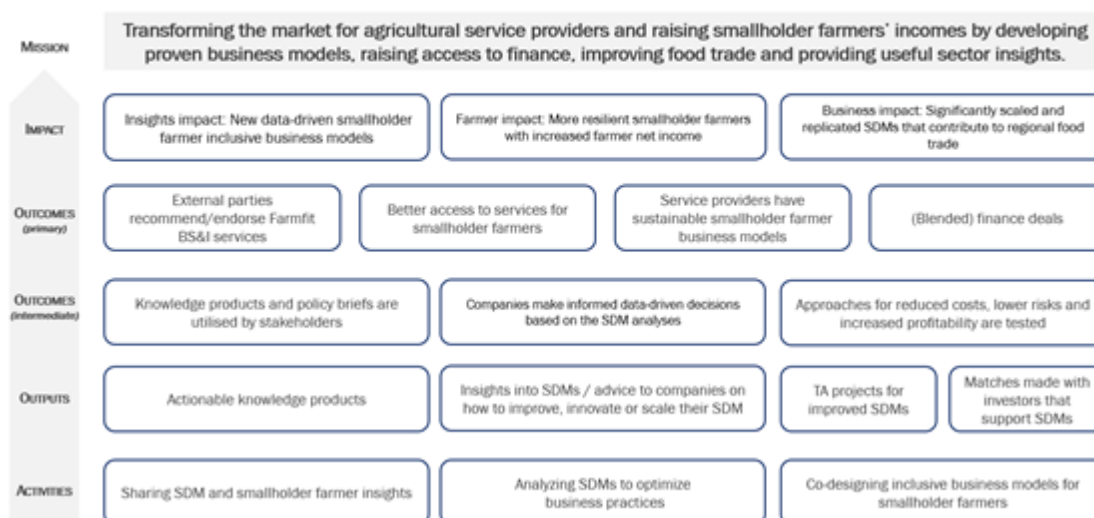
MISSION

Transforming the market for agricultural service providers and raising smallholder farmers' incomes by developing proven business models, raising access to finance, improving food trade and providing useful sector insights.

IMPACT

Insights impact: New data-driven smallholder farmer inclusive business models

Farmer impact: More resilient smallholder farmers with increased farmer net income

Business impact: Significantly scaled and replicated SDMs that contribute to regional food trade

OUTCOMES (primary)

External parties recommend/endorse Farmfit BS&I services

Better access to services for smallholder farmers

Service providers have sustainable smallholder farmer business models

(Blended) finance deals

OUTCOMES (intermediate)

Knowledge products and policy briefs are utilised by stakeholders

Companies make informed data-driven decisions based on the SDM analyses

Approaches for reduced costs, lower risks and increased profitability are tested

OUTPUTS

Actionable knowledge products

Insights into SDMs / advice to companies on how to improve, innovate or scale their SDM

TA projects for improved SDMs

Matches made with investors that support SDMs

ACTIVITIES

Sharing SDM and smallholder farmer insights

Analyzing SDMs to optimize business practices

Co-designing inclusive business models for smallholder farmers